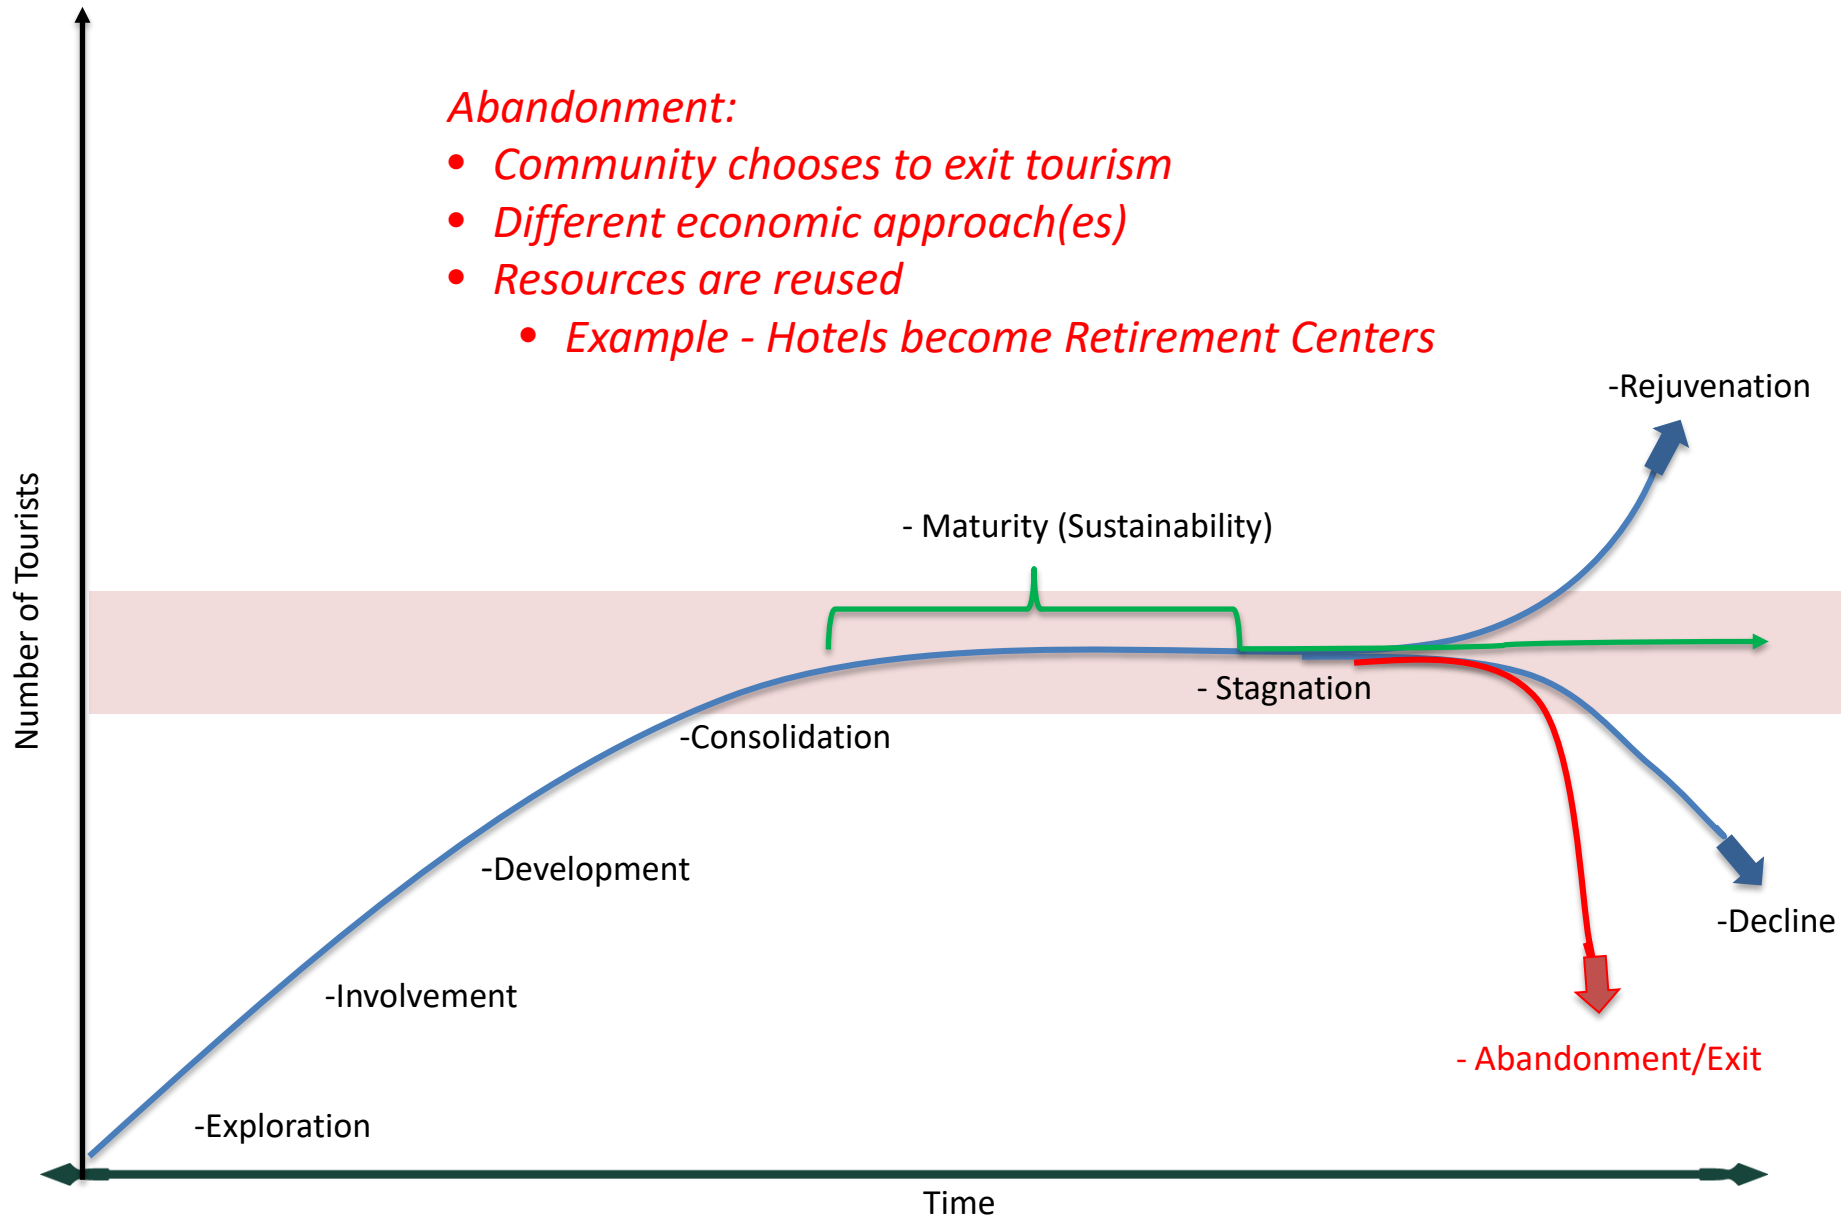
Abandonment:
• Community chooses to exit tourism
• Different economic approach(es)
• Resources are reused
  • Example - Hotels become Retirement Centers

-Rejuvenation

- Maturity (Sustainability)

- Stagnation

-Consolidation

-Development

-Decline

-Involvement

- Abandonment/Exit

-Exploration

Number of Tourists

Time